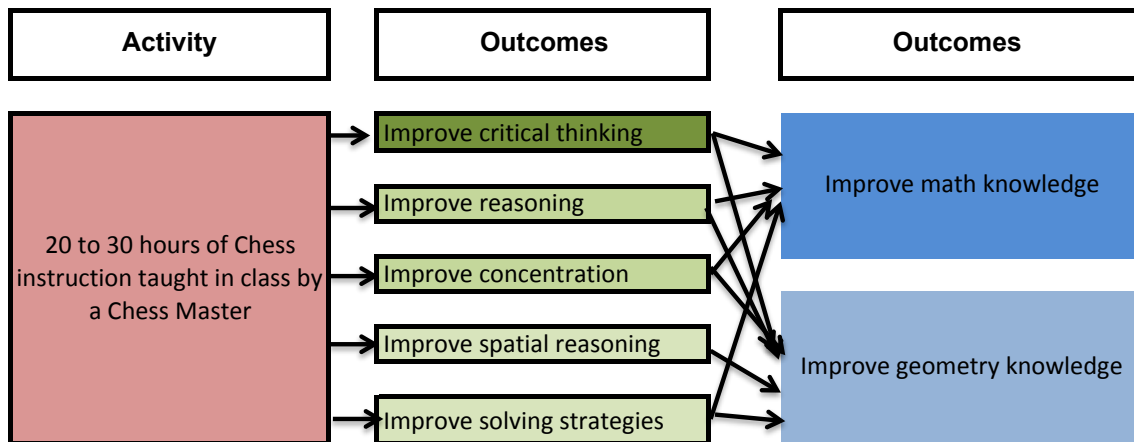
| Activity | Outcomes | Outcomes |
|---|---|---|

20 to 30 hours of Chess instruction taught in class by a Chess Master

Improve critical thinking

Improve reasoning

Improve concentration

Improve spatial reasoning

Improve solving strategies

Improve math knowledge

Improve geometry knowledge